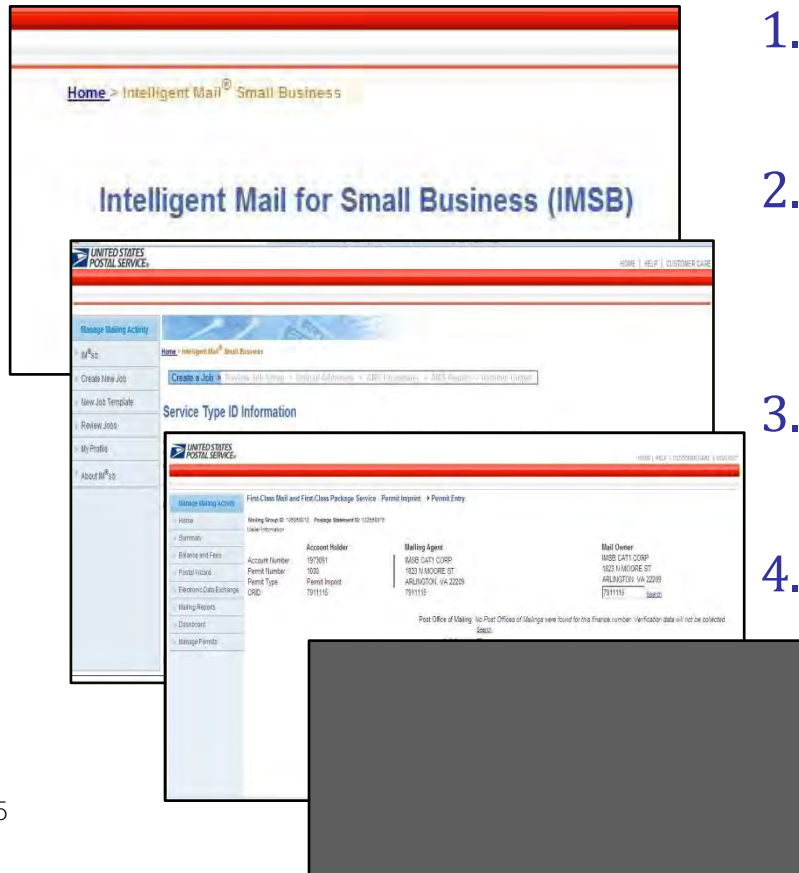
Home > Intelligent Mail® Small Business

Intelligent Mail for Small Business (IMSB)

UNITED STATES POSTAL SERVICE

HOME | HELP | CUSTOMER CARE

Manage Mailing Activity

IM®sb

Create New Job

New Job Template

Review Jobs

My Profile

About IM®sb

Home > Intelligent Mail® Small Business

Create a Job > Review Job Setup > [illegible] > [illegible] > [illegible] > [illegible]

Service Type ID Information

UNITED STATES POSTAL SERVICE

HOME | HELP | CUSTOMER CARE | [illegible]

Manage Mailing Activity

Home

Summary

Balance and Fees

Postal Wizard

Electronic Data Exchange

Mailing Reports

Dashboard

Manage Permits

First-Class Mail and First-Class Package Service - Permit Imprint > Permit Entry

Mailing Group ID: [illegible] Postage Statement ID: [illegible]

Mailer Information

| | Account Holder | Mailing Agent | Mail Owner |
|---|---|---|---|
| Account Number | 1970691 | IMSB CAT1 CORP | IMSB CAT1 CORP |
| Permit Number | 1000 | 1823 N MOORE ST | 1823 N MOORE ST |
| Permit Type | Permit Imprint | ARLINGTON, VA 22209 | ARLINGTON, VA 22209 |
| CRID | 7911115 | 7911115 | 7911115 Search |

Post Office of Mailing: No Post Offices of Mailings were found for this finance number. Verification data will not be collected. Search

1.

2.

3.

4.

5